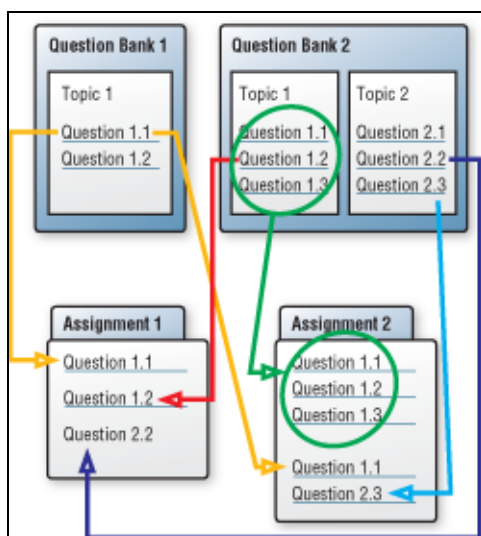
Question Bank 1

Topic 1

Question 1.1

Question 1.2

Question Bank 2

Topic 1

Question 1.1

Question 1.2

Question 1.3

Topic 2

Question 2.1

Question 2.2

Question 2.3

Assignment 1

Question 1.1

Question 1.2

Question 2.2

Assignment 2

Question 1.1

Question 1.2

Question 1.3

Question 1.1

Question 2.3